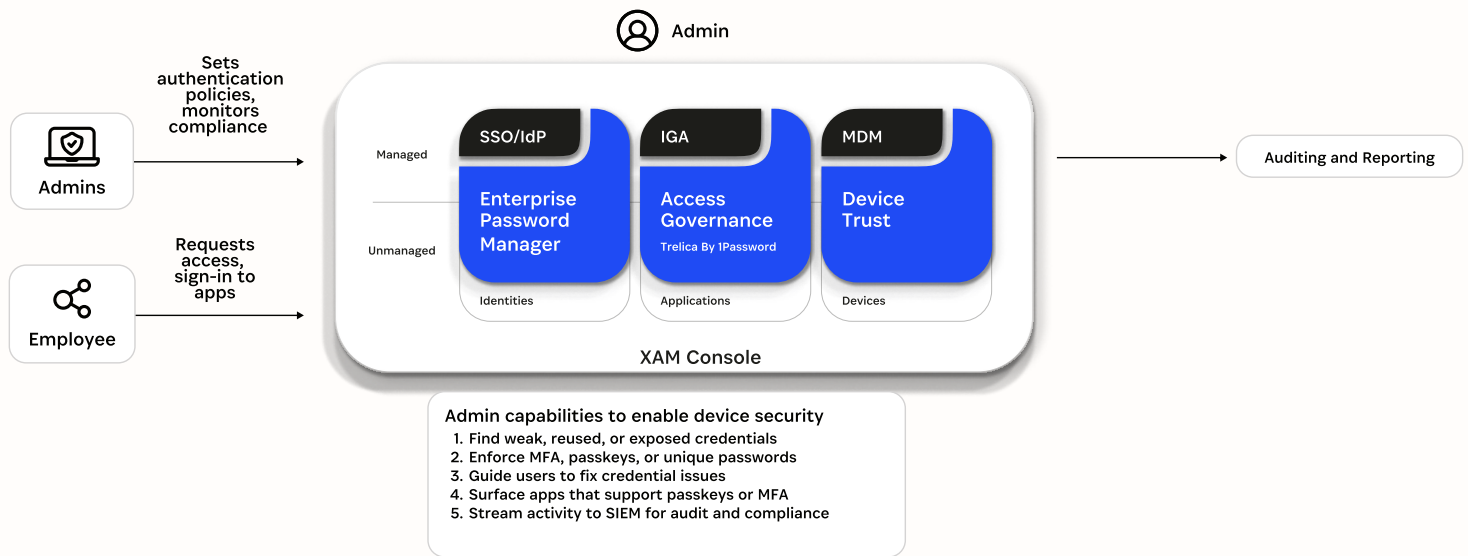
Admin

Sets authentication policies, monitors compliance

Admins

Requests access, sign-in to apps

Employee

Managed

Unmanaged

SSO/IdP

Enterprise Password Manager

Identities

IGA

Access Governance

Trelica By 1Password

Applications

MDM

Device Trust

Devices

XAM Console

Auditing and Reporting

Admin capabilities to enable device security

1. Find weak, reused, or exposed credentials
2. Enforce MFA, passkeys, or unique passwords
3. Guide users to fix credential issues
4. Surface apps that support passkeys or MFA
5. Stream activity to SIEM for audit and compliance